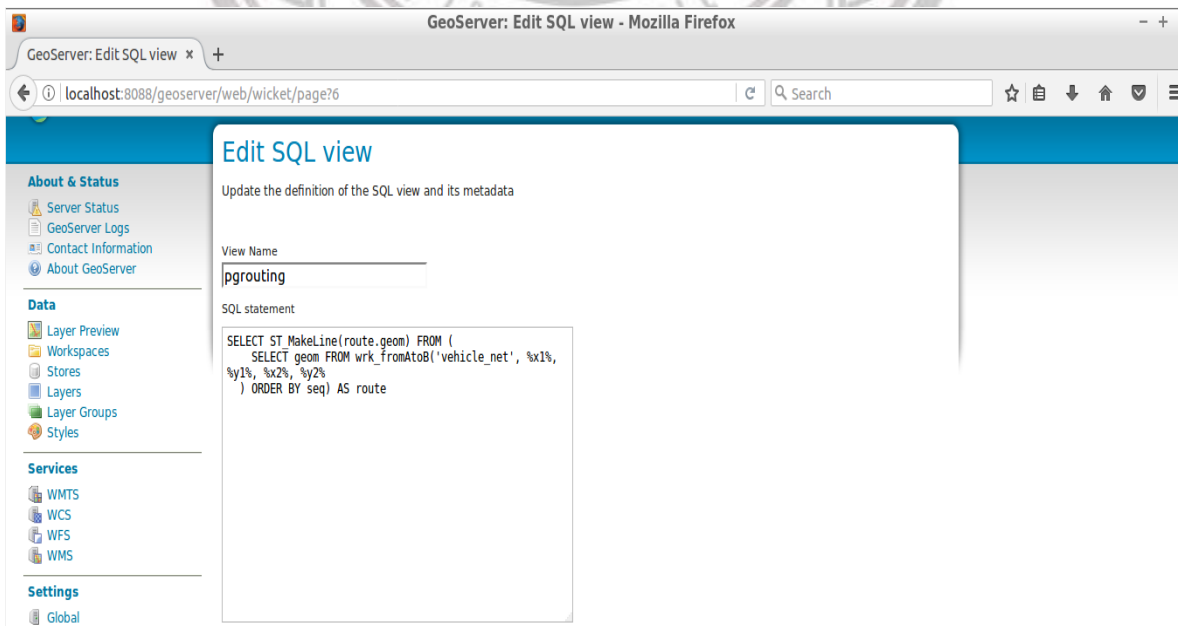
GeoServer: Edit SQL view - Mozilla Firefox

GeoServer: Edit SQL view ×

localhost:8088/geoserver/web/wicket/page?6

Search

About & Status
Server Status
GeoServer Logs
Contact Information
About GeoServer

Data
Layer Preview
Workspaces
Stores
Layers
Layer Groups
Styles

Services
WMTS
WCS
WFS
WMS

Settings
Global

Edit SQL view

Update the definition of the SQL view and its metadata

View Name
pgrouting

SQL statement
SELECT ST_MakeLine(route.geom) FROM (
SELECT geom FROM wrk_fromAtoB('vehicle_net', %x1%, %y1%, %x2%, %y2%
) ORDER BY seq) AS route